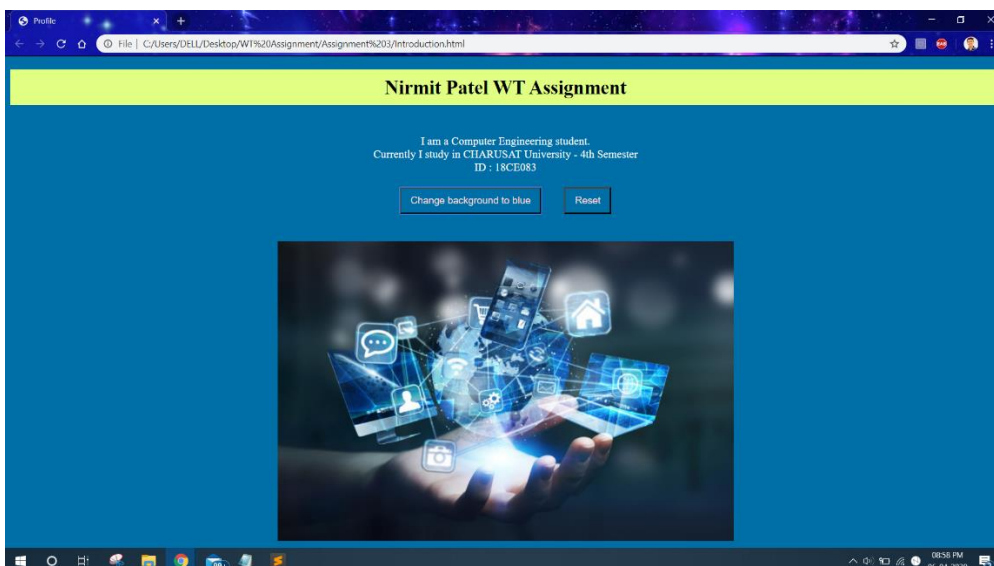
Profile

File | C:/Users/DELL/Desktop/WT%20Assignment/Assignment%203/Introduction.html

Nirmit Patel WT Assignment

I am a Computer Engineering student.
Currently I study in CHARUSAT University - 4th Semester
ID : 18CE083

Change background to blue

Reset

08:58 PM
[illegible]